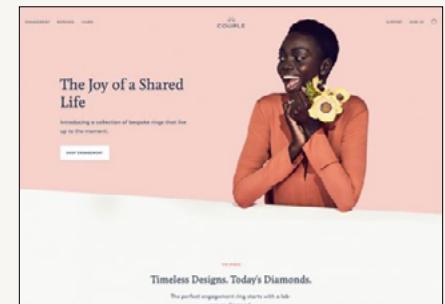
ENGAGEMENT WEDDING CARE

COUPLE

SUPPORT SIGN IN

The Joy of a Shared Life

Introducing a collection of bespoke rings that live up to the moment.

SHOP ENGAGEMENT

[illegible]

Timeless Designs. Today's Diamonds.

The perfect engagement ring starts with a lab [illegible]